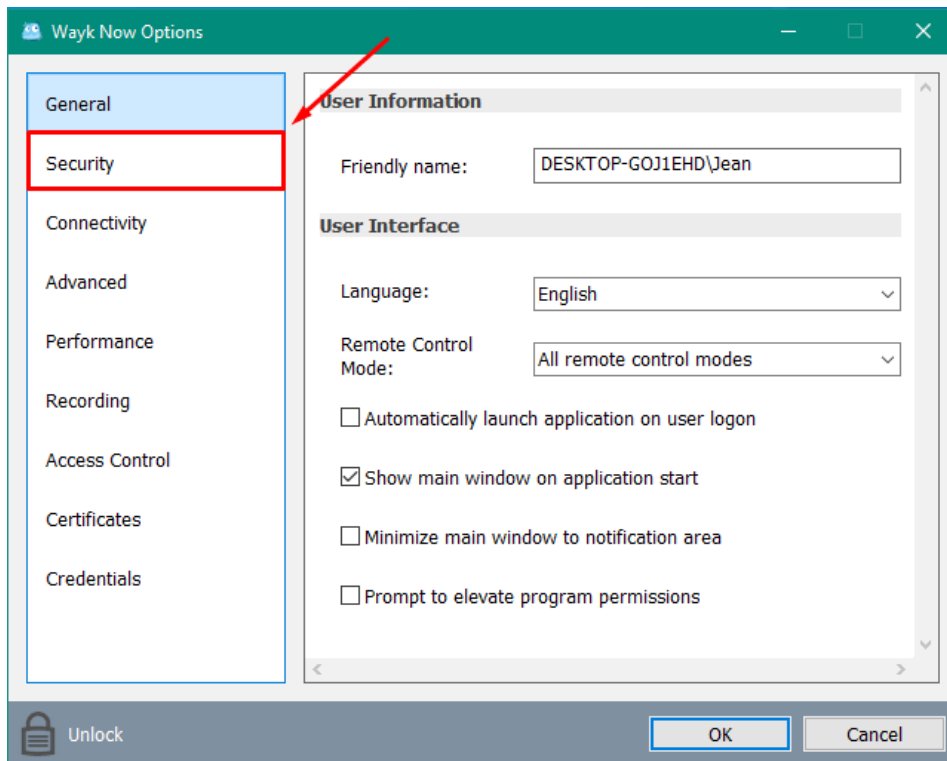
Wayk Now Options

General
Security
Connectivity
Advanced
Performance
Recording
Access Control
Certificates
Credentials

User Information

Friendly name: DESKTOP-GOJ1EHD\Jean

User Interface

Language: English

Remote Control Mode: All remote control modes

Automatically launch application on user logon

Show main window on application start

Minimize main window to notification area

Prompt to elevate program permissions

Unlock

OK

Cancel